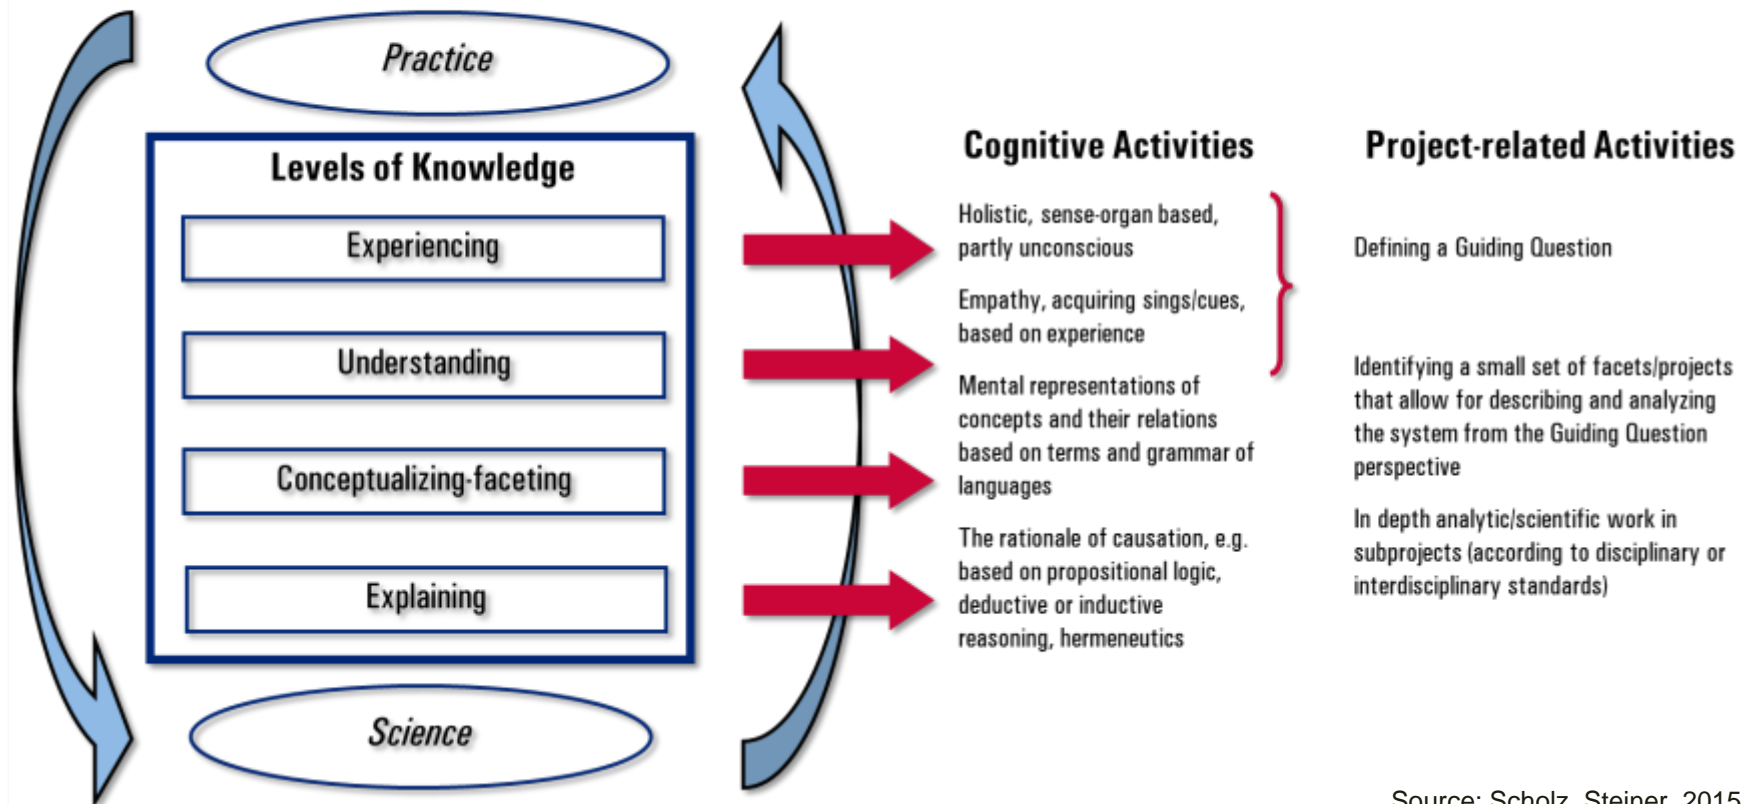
Practice

Levels of Knowledge

Experiencing

Understanding

Conceptualizing-faceting

Explaining

Science

Cognitive Activities

Holistic, sense-organ based, partly unconscious

Empathy, acquiring sings/cues, based on experience

Mental representations of concepts and their relations based on terms and grammar of languages

The rationale of causation, e.g. based on propositional logic, deductive or inductive reasoning, hermeneutics

Project-related Activities

Defining a Guiding Question

Identifying a small set of facets/projects that allow for describing and analyzing the system from the Guiding Question perspective

In depth analytic/scientific work in subprojects (according to disciplinary or interdisciplinary standards)

Source: Scholz, Steiner, 2015